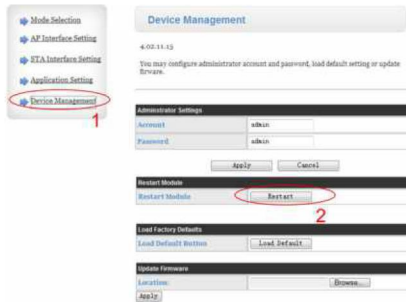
Mode Selection
AP Interface Setting
STA Interface Setting
Application Setting
Device Management

1

Device Management

4.02.11.13

You may configure administrator account and password, load default setting or update firware.

Administrator Settings

| | |
|---|---|
| Account | admin |
| Password | admin |

Apply Cancel

Restart Module

| | |
|---|---|
| Restart Module | Restart |

2

Load Factory Defaults

| | |
|---|---|
| Load Default Button | Load Default |

Update Firmware

| | |
|---|---|
| Location: | Browse... |

Apply